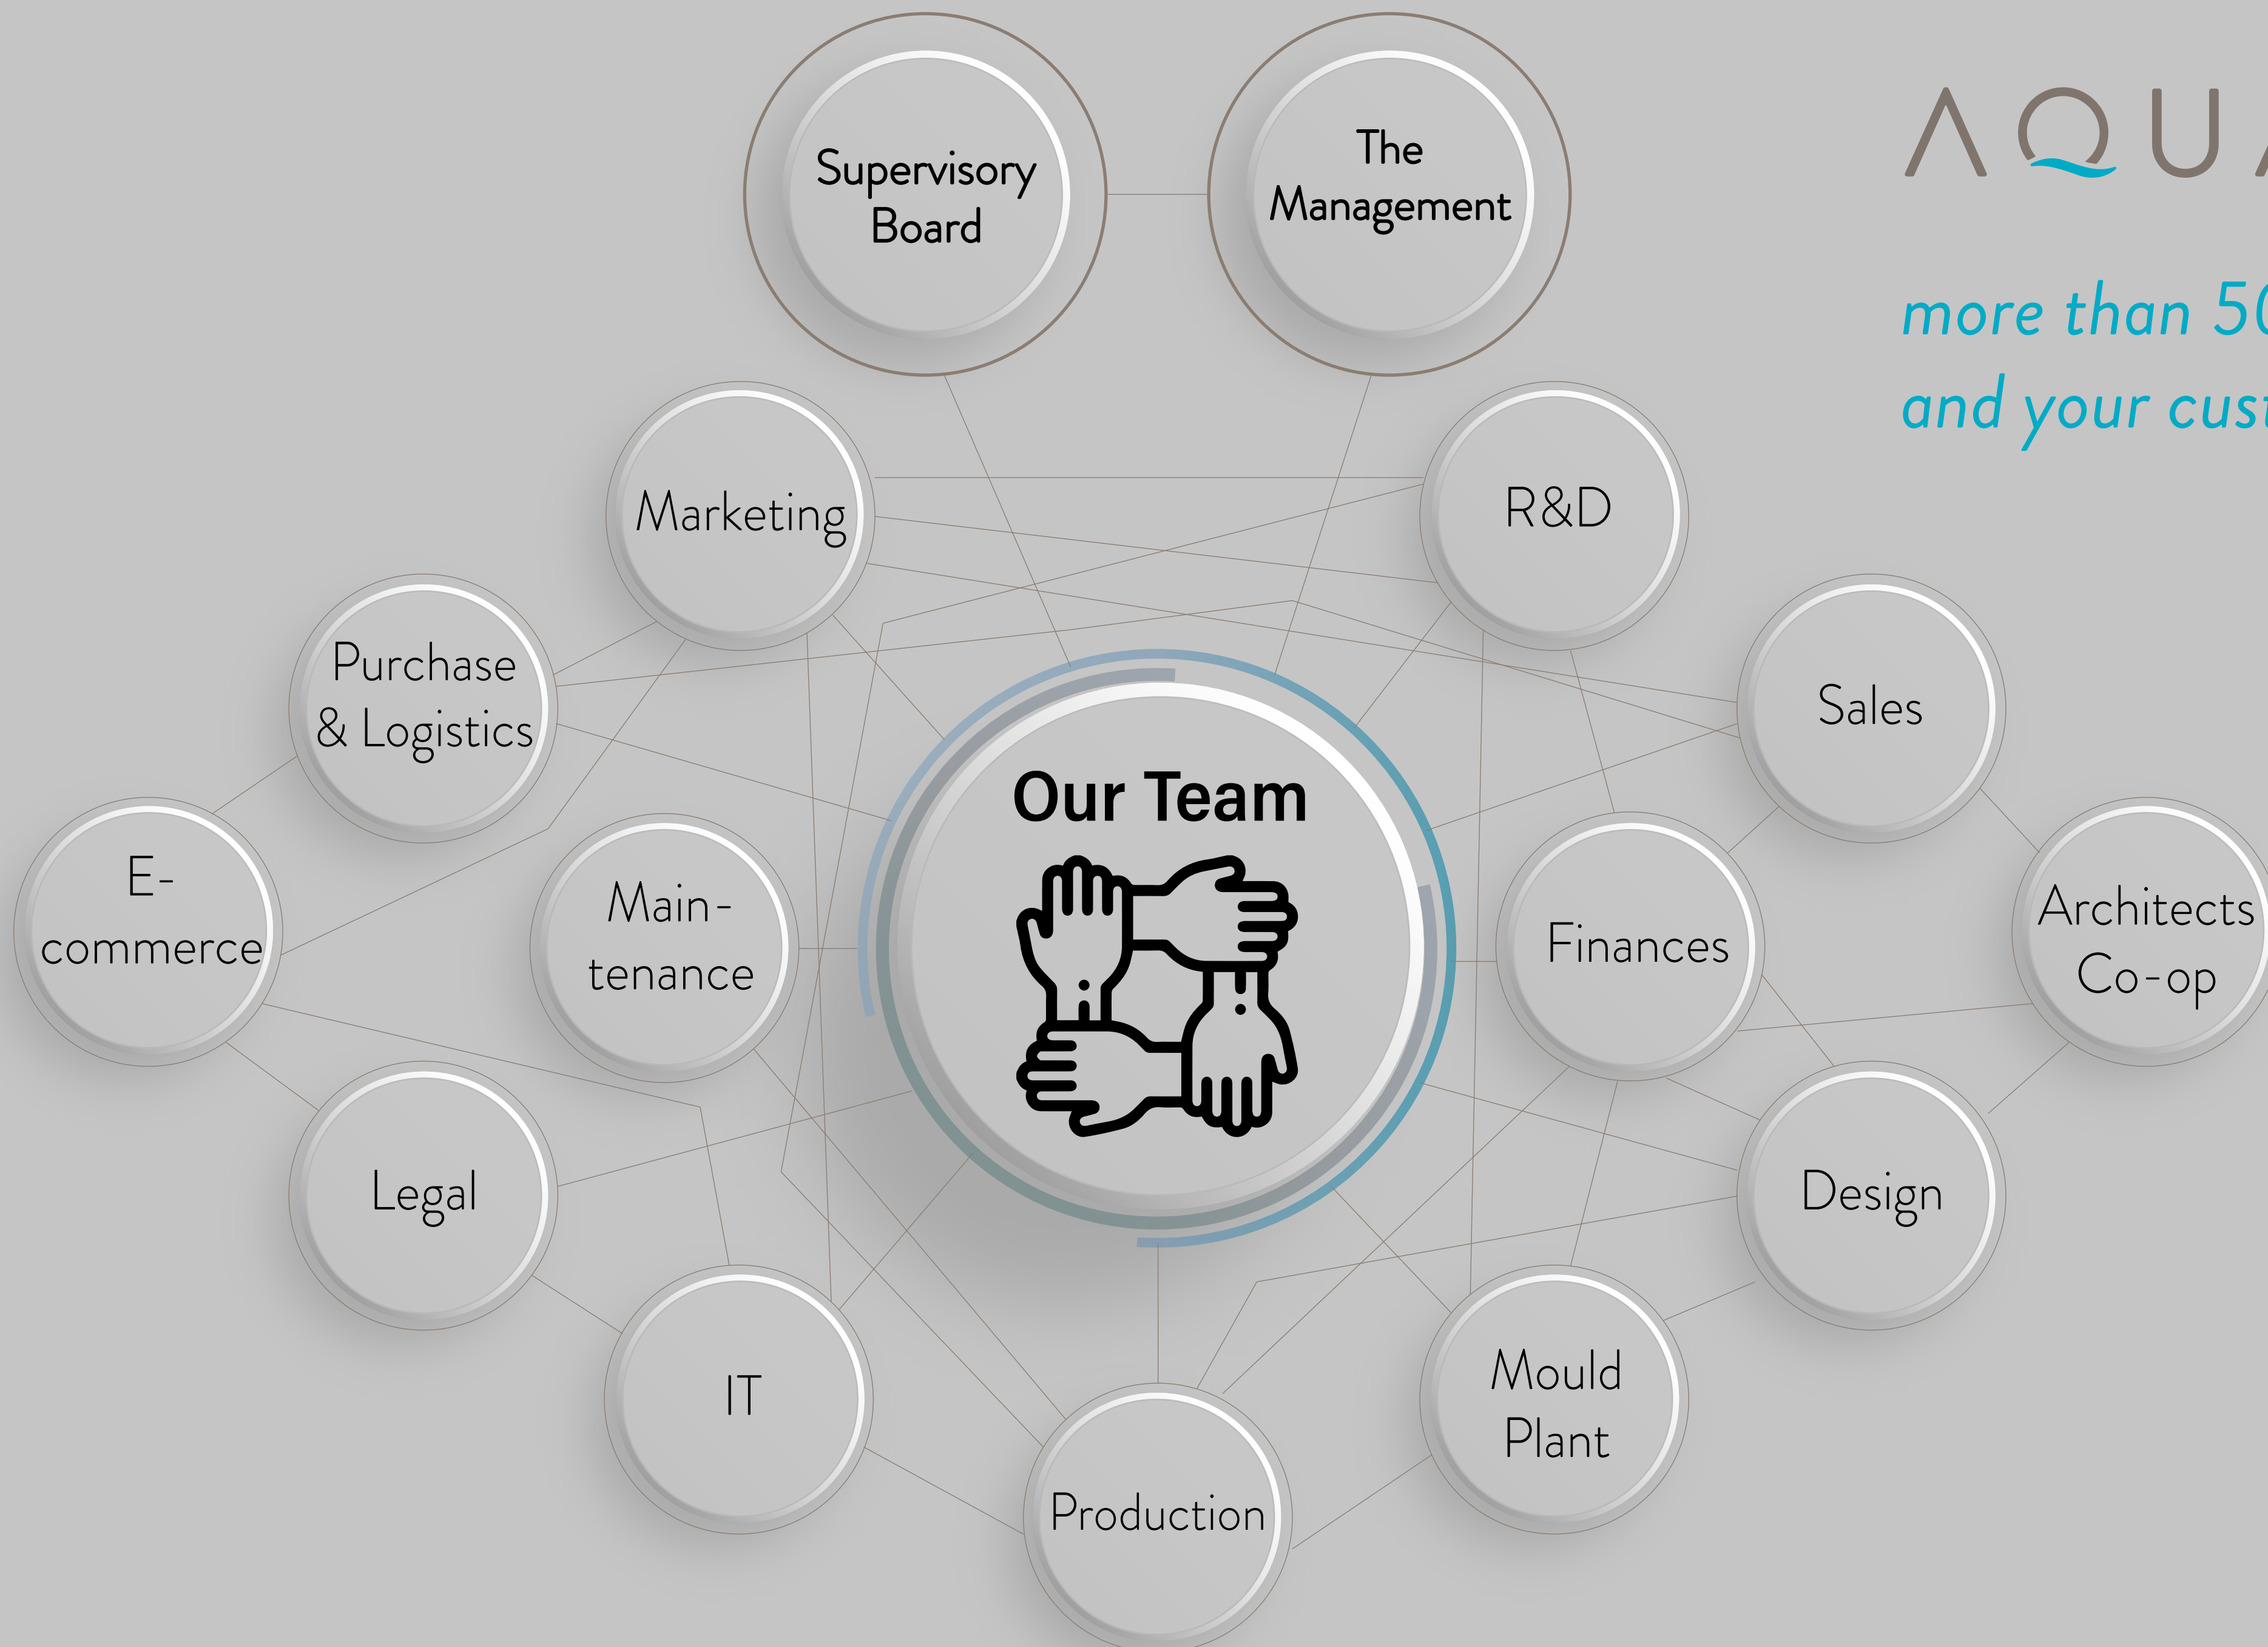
Supervisory Board

The Management

AQU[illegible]

more than 5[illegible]
and your cus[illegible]

Marketing

R&D

Purchase & Logistics

Sales

Our Team

E-commerce

Main-tenance

Finances

Architects Co-op

Legal

Design

IT

Mould Plant

Production